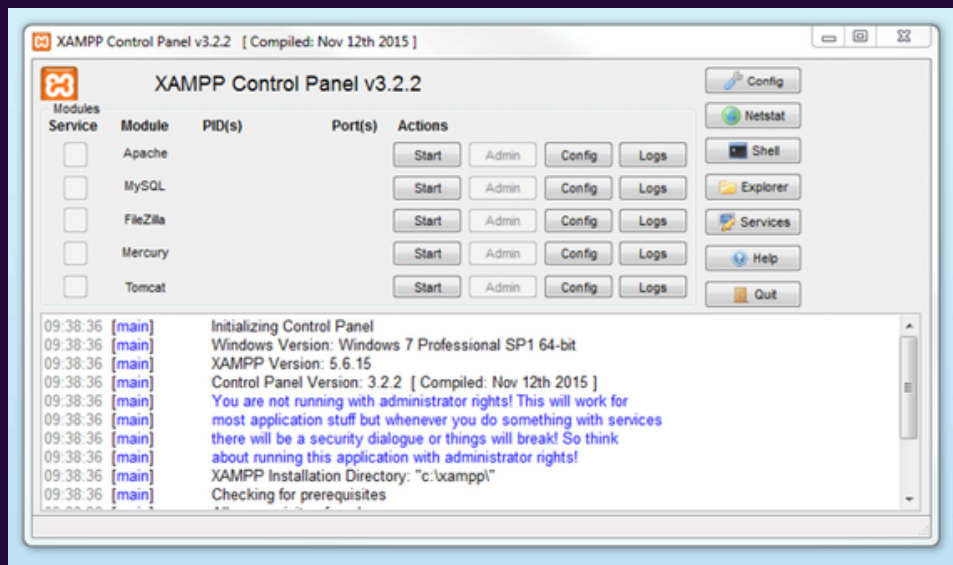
XAMPP Control Panel v3.2.2 [ Compiled: Nov 12th 2015 ]

XAMPP Control Panel v3.2.2

Config
Netstat
Shell
Explorer
Services
Help
Quit

Modules
Service Module PID(s) Port(s) Actions

| Service | Module | PID(s) | Port(s) | Actions | | | |
|---|---|---|---|---|---|---|---|
| | Apache | | | Start | Admin | Config | Logs |
| | MySQL | | | Start | Admin | Config | Logs |
| | FileZilla | | | Start | Admin | Config | Logs |
| | Mercury | | | Start | Admin | Config | Logs |
| | Tomcat | | | Start | Admin | Config | Logs |

09:38:36 [main] Initializing Control Panel
09:38:36 [main] Windows Version: Windows 7 Professional SP1 64-bit
09:38:36 [main] XAMPP Version: 5.6.15
09:38:36 [main] Control Panel Version: 3.2.2 [ Compiled: Nov 12th 2015 ]
09:38:36 [main] You are not running with administrator rights! This will work for
09:38:36 [main] most application stuff but whenever you do something with services
09:38:36 [main] there will be a security dialogue or things will break! So think
09:38:36 [main] about running this application with administrator rights!
09:38:36 [main] XAMPP Installation Directory: "c:\xampp\"
09:38:36 [main] Checking for prerequisites
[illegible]